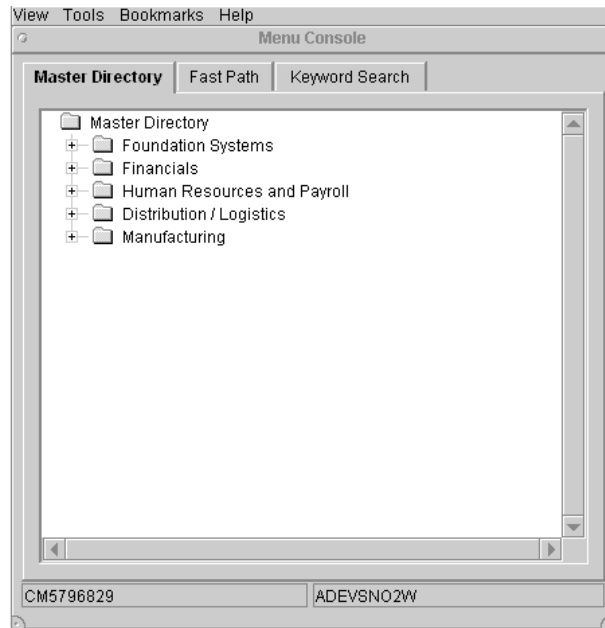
View Tools Bookmarks Help

Menu Console

Master Directory | Fast Path | Keyword Search

Master Directory
Foundation Systems
Financials
Human Resources and Payroll
Distribution / Logistics
Manufacturing

CM5796829 | ADEVSNO2W